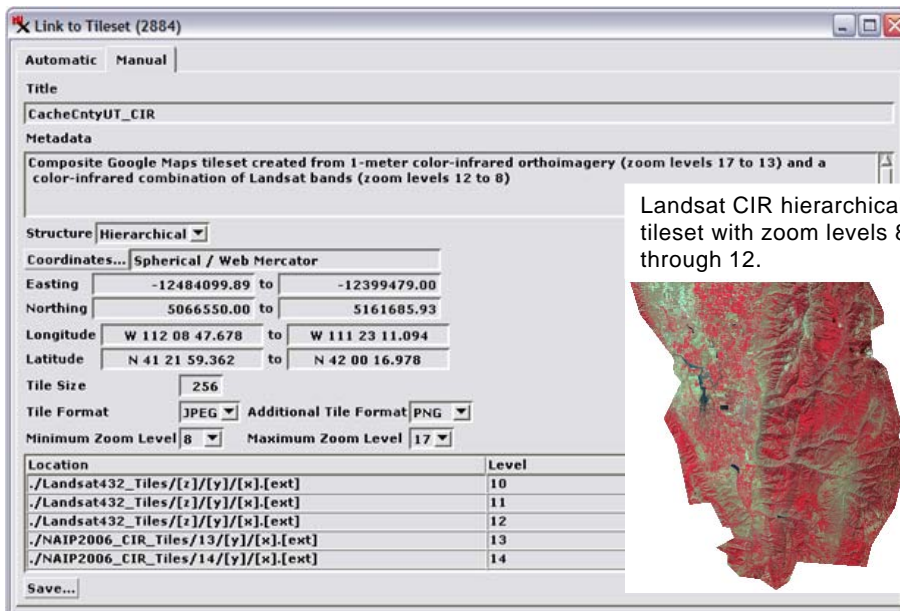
Link to Tileset (2884)

Automatic Manual

Title

CacheCntyUT_CIR

Metadata

Composite Google Maps tileset created from 1-meter color-infrared orthoimagery (zoom levels 17 to 13) and a color-infrared combination of Landsat bands (zoom levels 12 to 8)

Landsat CIR hierarchica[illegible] tileset with zoom levels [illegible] through 12.

Structure Hierarchical

Coordinates... Spherical / Web Mercator

Easting -12484099.89 to -12399479.00

Northing 5066550.00 to 5161685.93

Longitude W 112 08 47.678 to W 111 23 11.094

Latitude N 41 21 59.362 to N 42 00 16.978

Tile Size 256

Tile Format JPEG Additional Tile Format PNG

Minimum Zoom Level 8 Maximum Zoom Level 17

| Location | Level |
|---|---|
| ./Landsat432_Tiles/[z]/[y]/[x].[ext] | 10 |
| ./Landsat432_Tiles/[z]/[y]/[x].[ext] | 11 |
| ./Landsat432_Tiles/[z]/[y]/[x].[ext] | 12 |
| ./NAIP2006_CIR_Tiles/13/[y]/[x].[ext] | 13 |
| ./NAIP2006_CIR_Tiles/14/[y]/[x].[ext] | 14 |

Save...